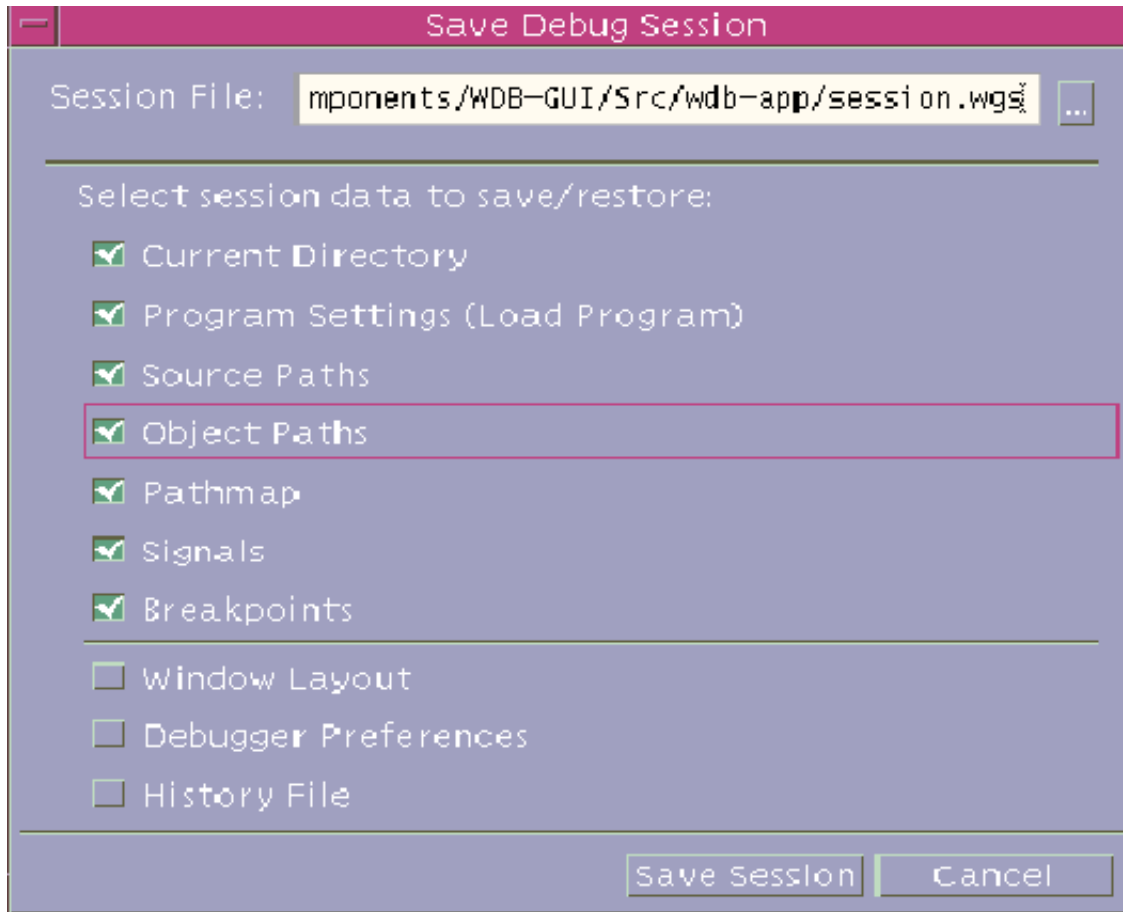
Save Debug Session

Session File: mponents/WDB-GUI/Src/wdb-app/session.wgs ...

Select session data to save/restore:

Current Directory

Program Settings (Load Program)

Source Paths

Object Paths

Pathmap

Signals

Breakpoints

Window Layout

Debugger Preferences

History File

Save Session Cancel